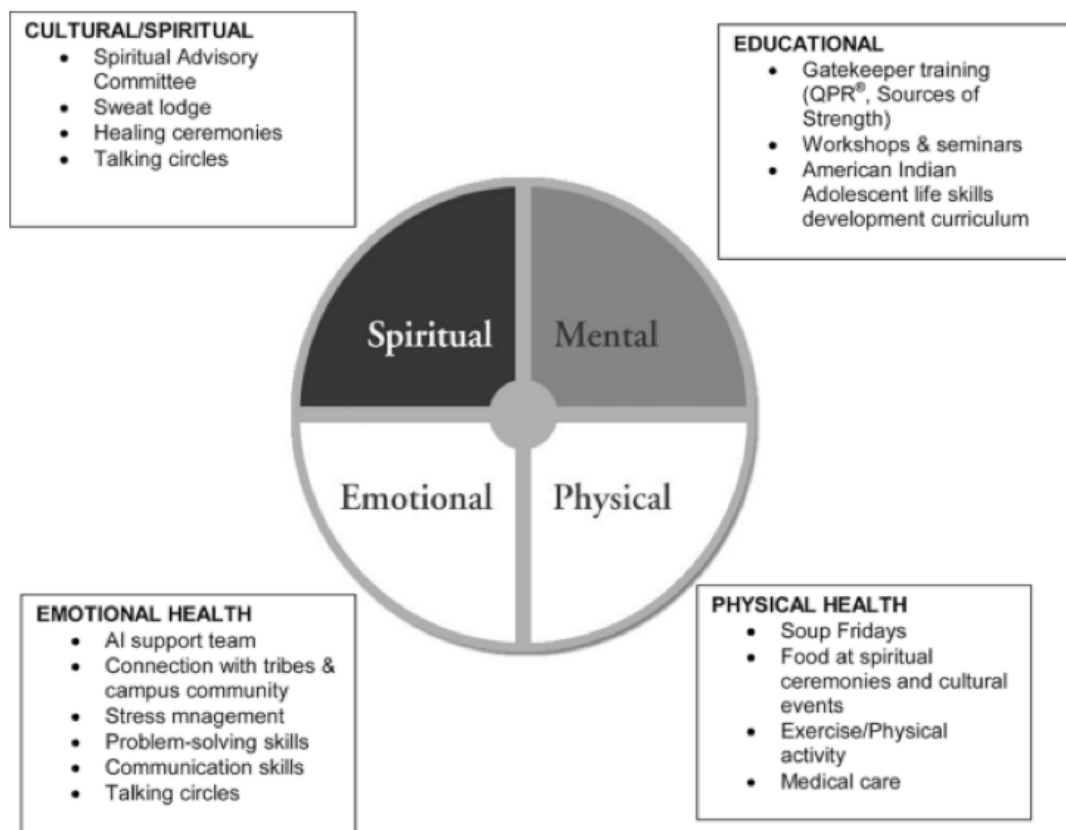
CULTURAL/SPIRITUAL
- Spiritual Advisory Committee
- Sweat lodge
- Healing ceremonies
- Talking circles

EDUCATIONAL
- Gatekeeper training (QPR®, Sources of Strength)
- Workshops & seminars
- American Indian Adolescent life skills development curriculum

Spiritual

Mental

Emotional

Physical

EMOTIONAL HEALTH
- AI support team
- Connection with tribes & campus community
- Stress mnagement
- Problem-solving skills
- Communication skills
- Talking circles

PHYSICAL HEALTH
- Soup Fridays
- Food at spiritual ceremonies and cultural events
- Exercise/Physical activity
- Medical care